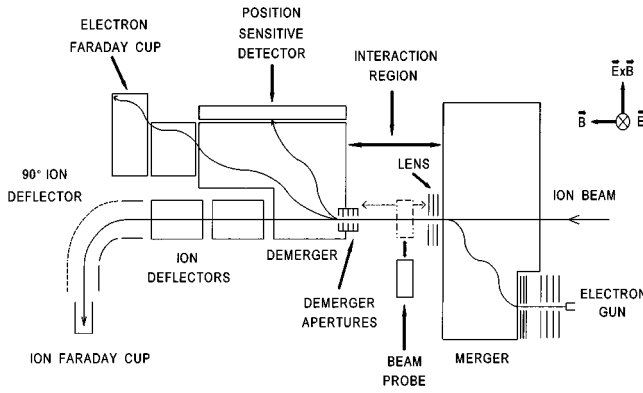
ELECTRON FARADAY CUP

POSITION SENSITIVE DETECTOR

INTERACTION REGION

$\vec{E}\times\vec{B}$

$\vec{B}$

$\vec{E}$

90° ION DEFLECTOR

LENS

ION BEAM

ION DEFLECTORS

DEMERGER

DEMERGER APERTURES

ELECTRON GUN

ION FARADAY CUP

BEAM PROBE

MERGER